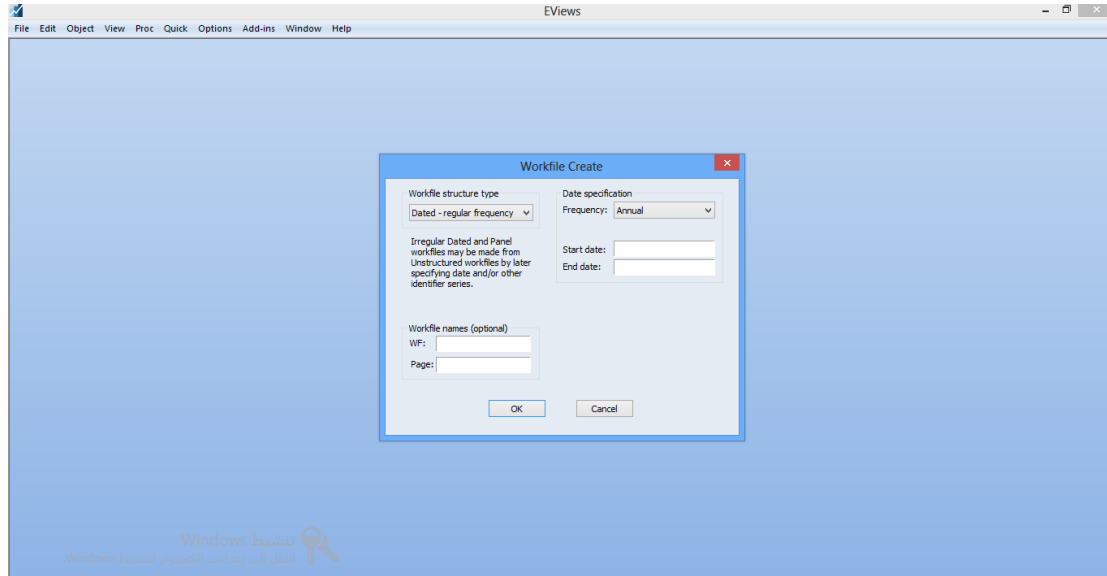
EViews

File Edit Object View Proc Quick Options Add-ins Window Help

Workfile Create

Workfile structure type

Dated - regular frequency

Irregular Dated and Panel workfiles may be made from Unstructured workfiles by later specifying date and/or other identifier series.

Date specification

Frequency: Annual

Start date:

End date:

Workfile names (optional)

WF:

Page:

OK

Cancel

تنشيط Windows

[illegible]